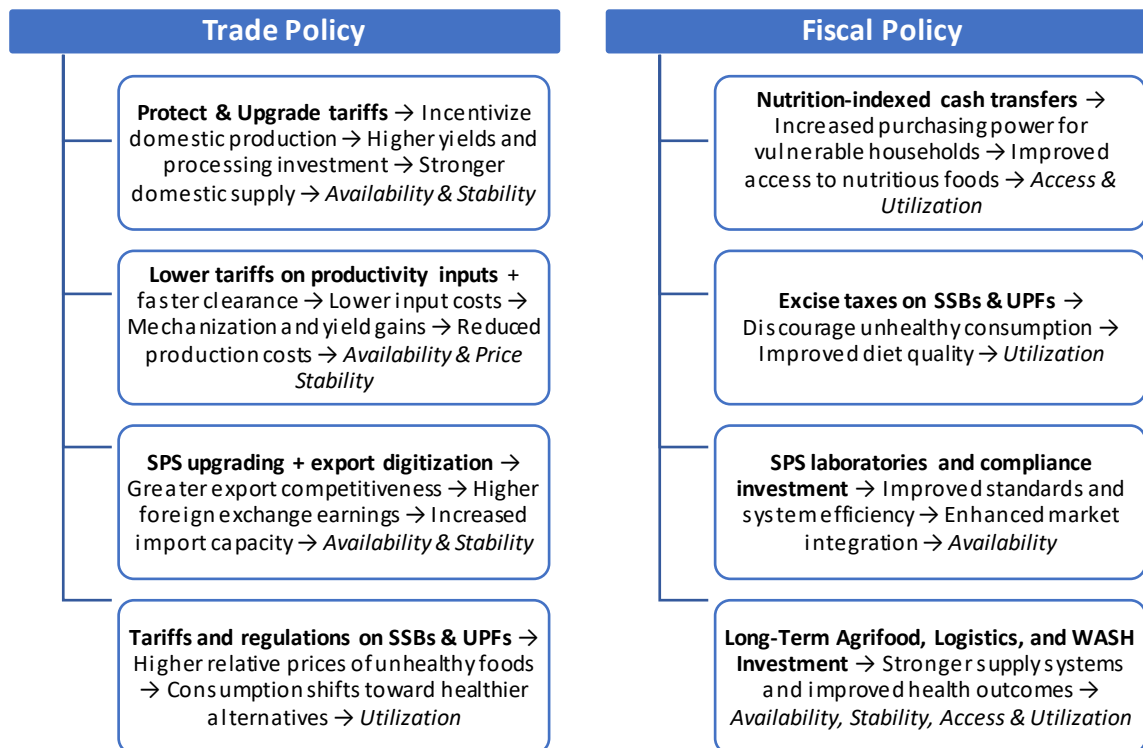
Trade Policy

**Protect & Upgrade tariffs** → Incentivize domestic production → Higher yields and processing investment → Stronger domestic supply → *Availability & Stability*

**Lower tariffs on productivity inputs** + faster clearance → Lower input costs → Mechanization and yield gains → Reduced production costs → *Availability & Price Stability*

**SPS upgrading + export digitization** → Greater export competitiveness → Higher foreign exchange earnings → Increased import capacity → *Availability & Stability*

**Tariffs and regulations on SSBs & UPFs** → Higher relative prices of unhealthy foods → Consumption shifts toward healthier alternatives → *Utilization*

Fiscal Policy

**Nutrition-indexed cash transfers** → Increased purchasing power for vulnerable households → Improved access to nutritious foods → *Access & Utilization*

**Excise taxes on SSBs & UPFs** → Discourage unhealthy consumption → Improved diet quality → *Utilization*

**SPS laboratories and compliance investment** → Improved standards and system efficiency → Enhanced market integration → *Availability*

**Long-Term Agrifood, Logistics, and WASH Investment** → Stronger supply systems and improved health outcomes → *Availability, Stability, Access & Utilization*